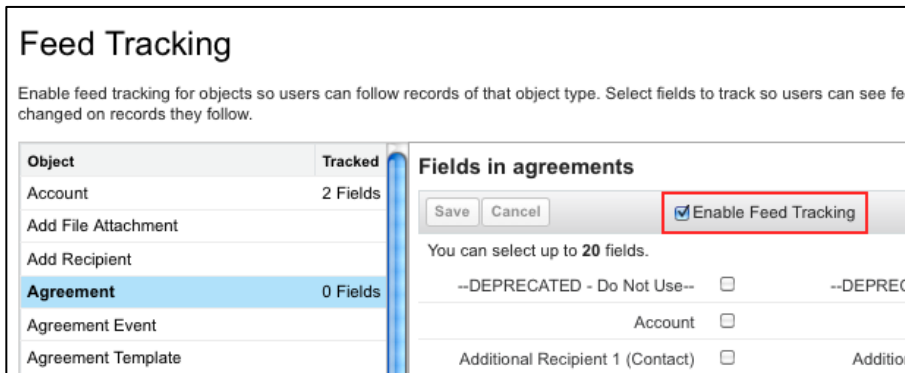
Feed Tracking

Enable feed tracking for objects so users can follow records of that object type. Select fields to track so users can see fe changed on records they follow.

| Object | Tracked |
|---|---|
| Account | 2 Fields |
| Add File Attachment | |
| Add Recipient | |
| Agreement | 0 Fields |
| Agreement Event | |
| Agreement Template | |

Fields in agreements

Save Cancel Enable Feed Tracking

You can select up to 20 fields.

--DEPRECATED - Do Not Use-- --DEPREC

Account

Additional Recipient 1 (Contact) Additio